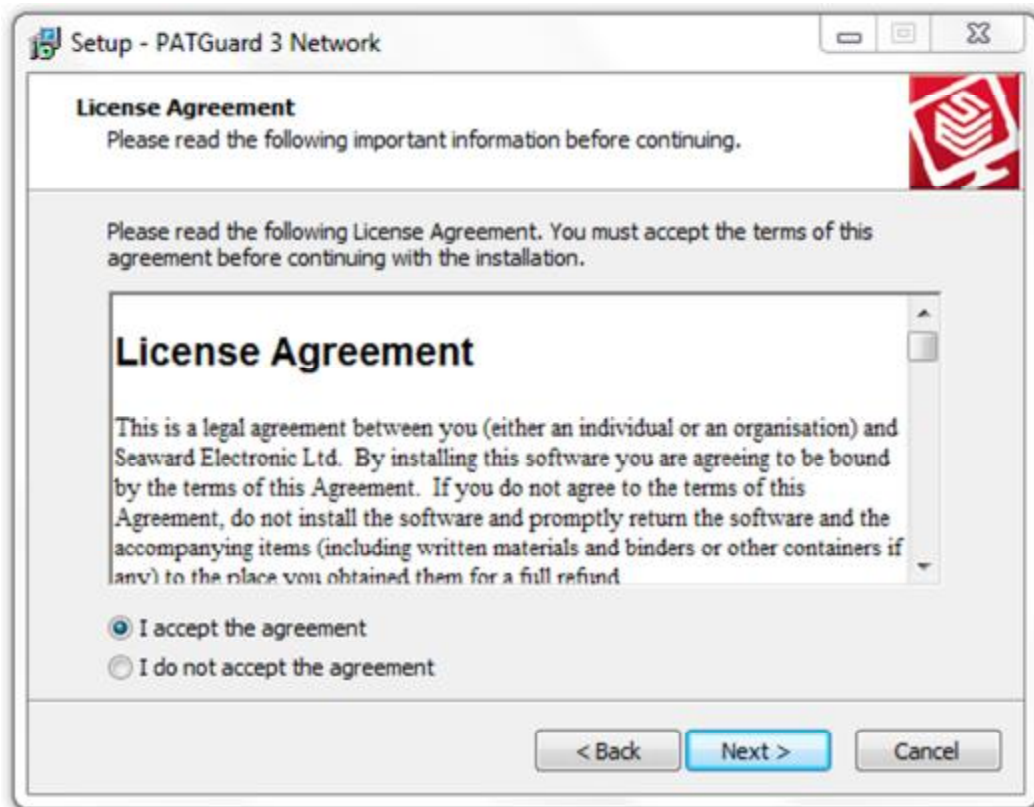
Setup - PATGuard 3 Network

License Agreement
Please read the following important information before continuing.

Please read the following License Agreement. You must accept the terms of this agreement before continuing with the installation.

License Agreement

This is a legal agreement between you (either an individual or an organisation) and Seaward Electronic Ltd. By installing this software you are agreeing to be bound by the terms of this Agreement. If you do not agree to the terms of this Agreement, do not install the software and promptly return the software and the accompanying items (including written materials and binders or other containers if any) to the place you obtained them for a full refund

I accept the agreement
I do not accept the agreement

< Back
Next >
Cancel